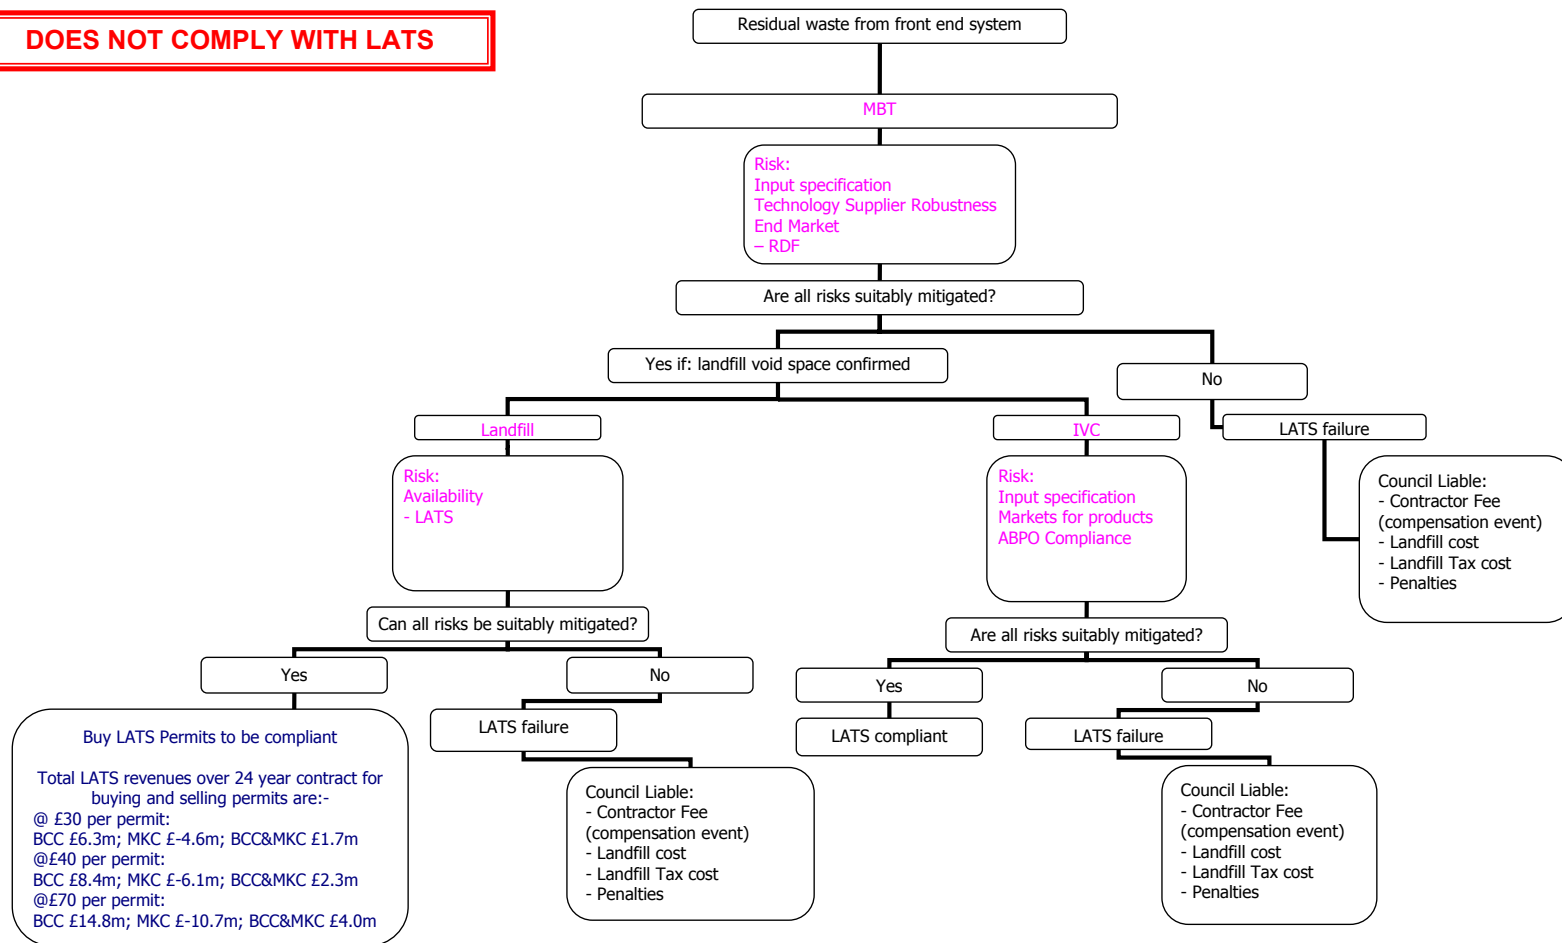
DOES NOT COMPLY WITH LATS

Residual waste from front end system

MBT

Risk:
Input specification
Technology Supplier Robustness
End Market
– RDF

Are all risks suitably mitigated?

Yes if: landfill void space confirmed

No

LATS failure

Council Liable:
- Contractor Fee (compensation event)
- Landfill cost
- Landfill Tax cost
- Penalties

Landfill

Risk:
Availability
- LATS

Can all risks be suitably mitigated?

Yes

No

Buy LATS Permits to be compliant

Total LATS revenues over 24 year contract for buying and selling permits are:-
@ £30 per permit:
BCC £6.3m; MKC £-4.6m; BCC&MKC £1.7m
@£40 per permit:
BCC £8.4m; MKC £-6.1m; BCC&MKC £2.3m
@£70 per permit:
BCC £14.8m; MKC £-10.7m; BCC&MKC £4.0m

LATS failure

Council Liable:
- Contractor Fee (compensation event)
- Landfill cost
- Landfill Tax cost
- Penalties

IVC

Risk:
Input specification
Markets for products
ABPO Compliance

Are all risks suitably mitigated?

Yes

No

LATS compliant

LATS failure

Council Liable:
- Contractor Fee (compensation event)
- Landfill cost
- Landfill Tax cost
- Penalties